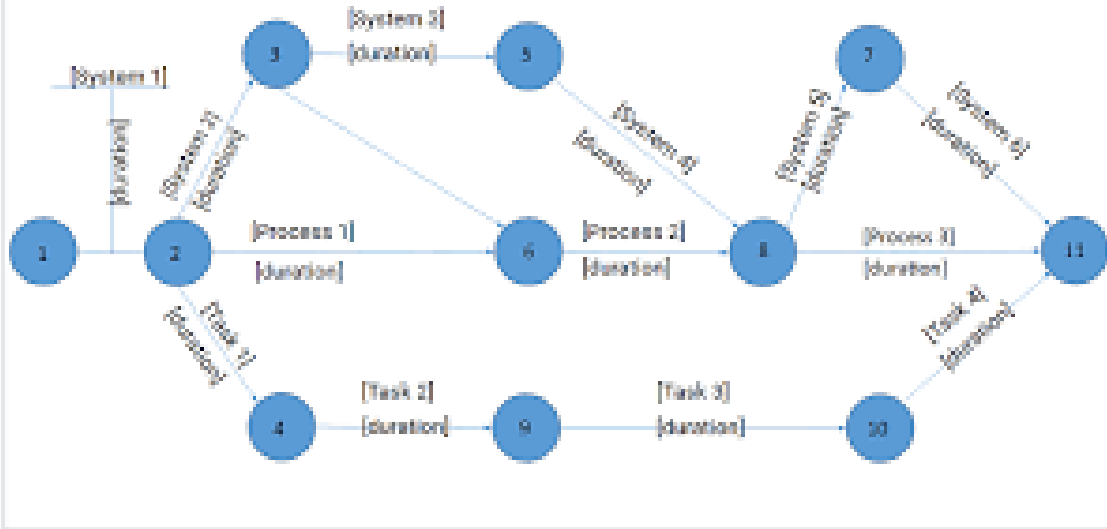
[System 1]
[duration]
1
2
[System 1]
[duration]
3
[System 2]
[duration]
5
[Process 1]
[duration]
6
[System 4]
[duration]
[Process 2]
[duration]
8
[System 5]
[duration]
7
[System 6]
[duration]
[Process 3]
[duration]
11
[Task 1]
[duration]
4
[Task 2]
[duration]
9
[Task 3]
[duration]
10
[Task 4]
[duration]